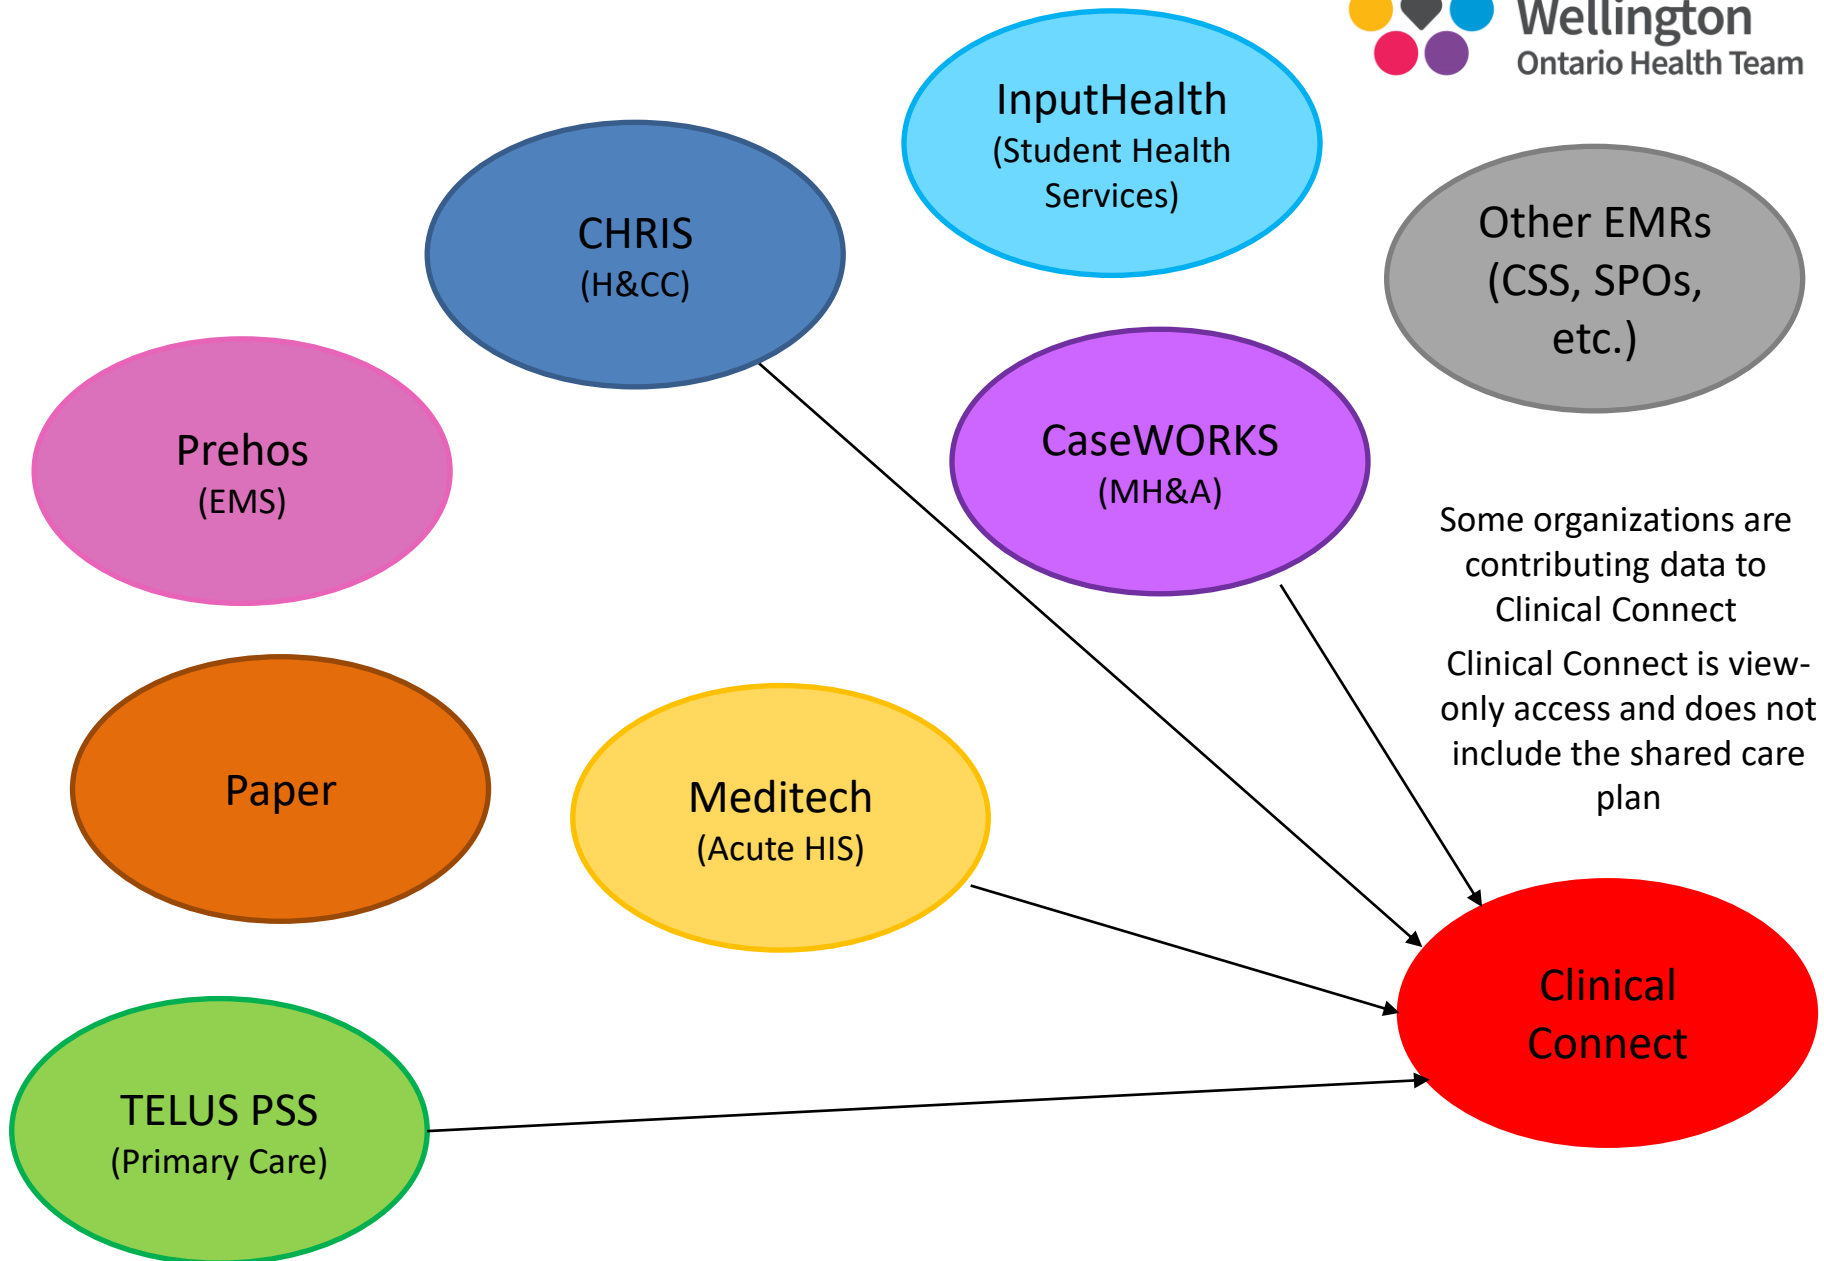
Wellington
Ontario Health Team

InputHealth
(Student Health Services)

CHRIS
(H&CC)

Other EMRs
(CSS, SPOs, etc.)

Prehos
(EMS)

CaseWORKS
(MH&A)

Some organizations are contributing data to Clinical Connect

Clinical Connect is view-only access and does not include the shared care plan

Paper

Meditech
(Acute HIS)

Clinical Connect

TELUS PSS
(Primary Care)